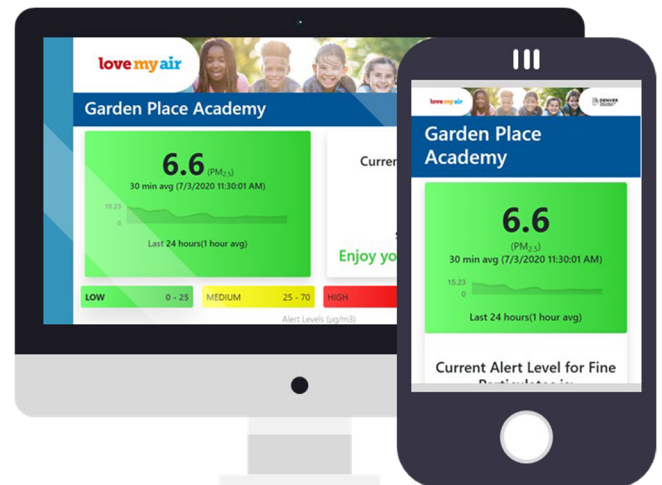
love my air

Garden Place Academy

6.6 (PM$_{2.5}$)
30 min avg (7/3/2020 11:30:01 AM)

15.23
0

Last 24 hours(1 hour avg)

Curren

Enjoy yo

LOW 0 - 25
MEDIUM 25 - 70
HIGH

Alert Levels (µg/m3)

love my air

DENVER

Garden Place Academy

6.6
(PM$_{2.5}$)
30 min avg (7/3/2020 11:30:01 AM)

15.23
0

Last 24 hours(1 hour avg)

Current Alert Level for Fine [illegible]